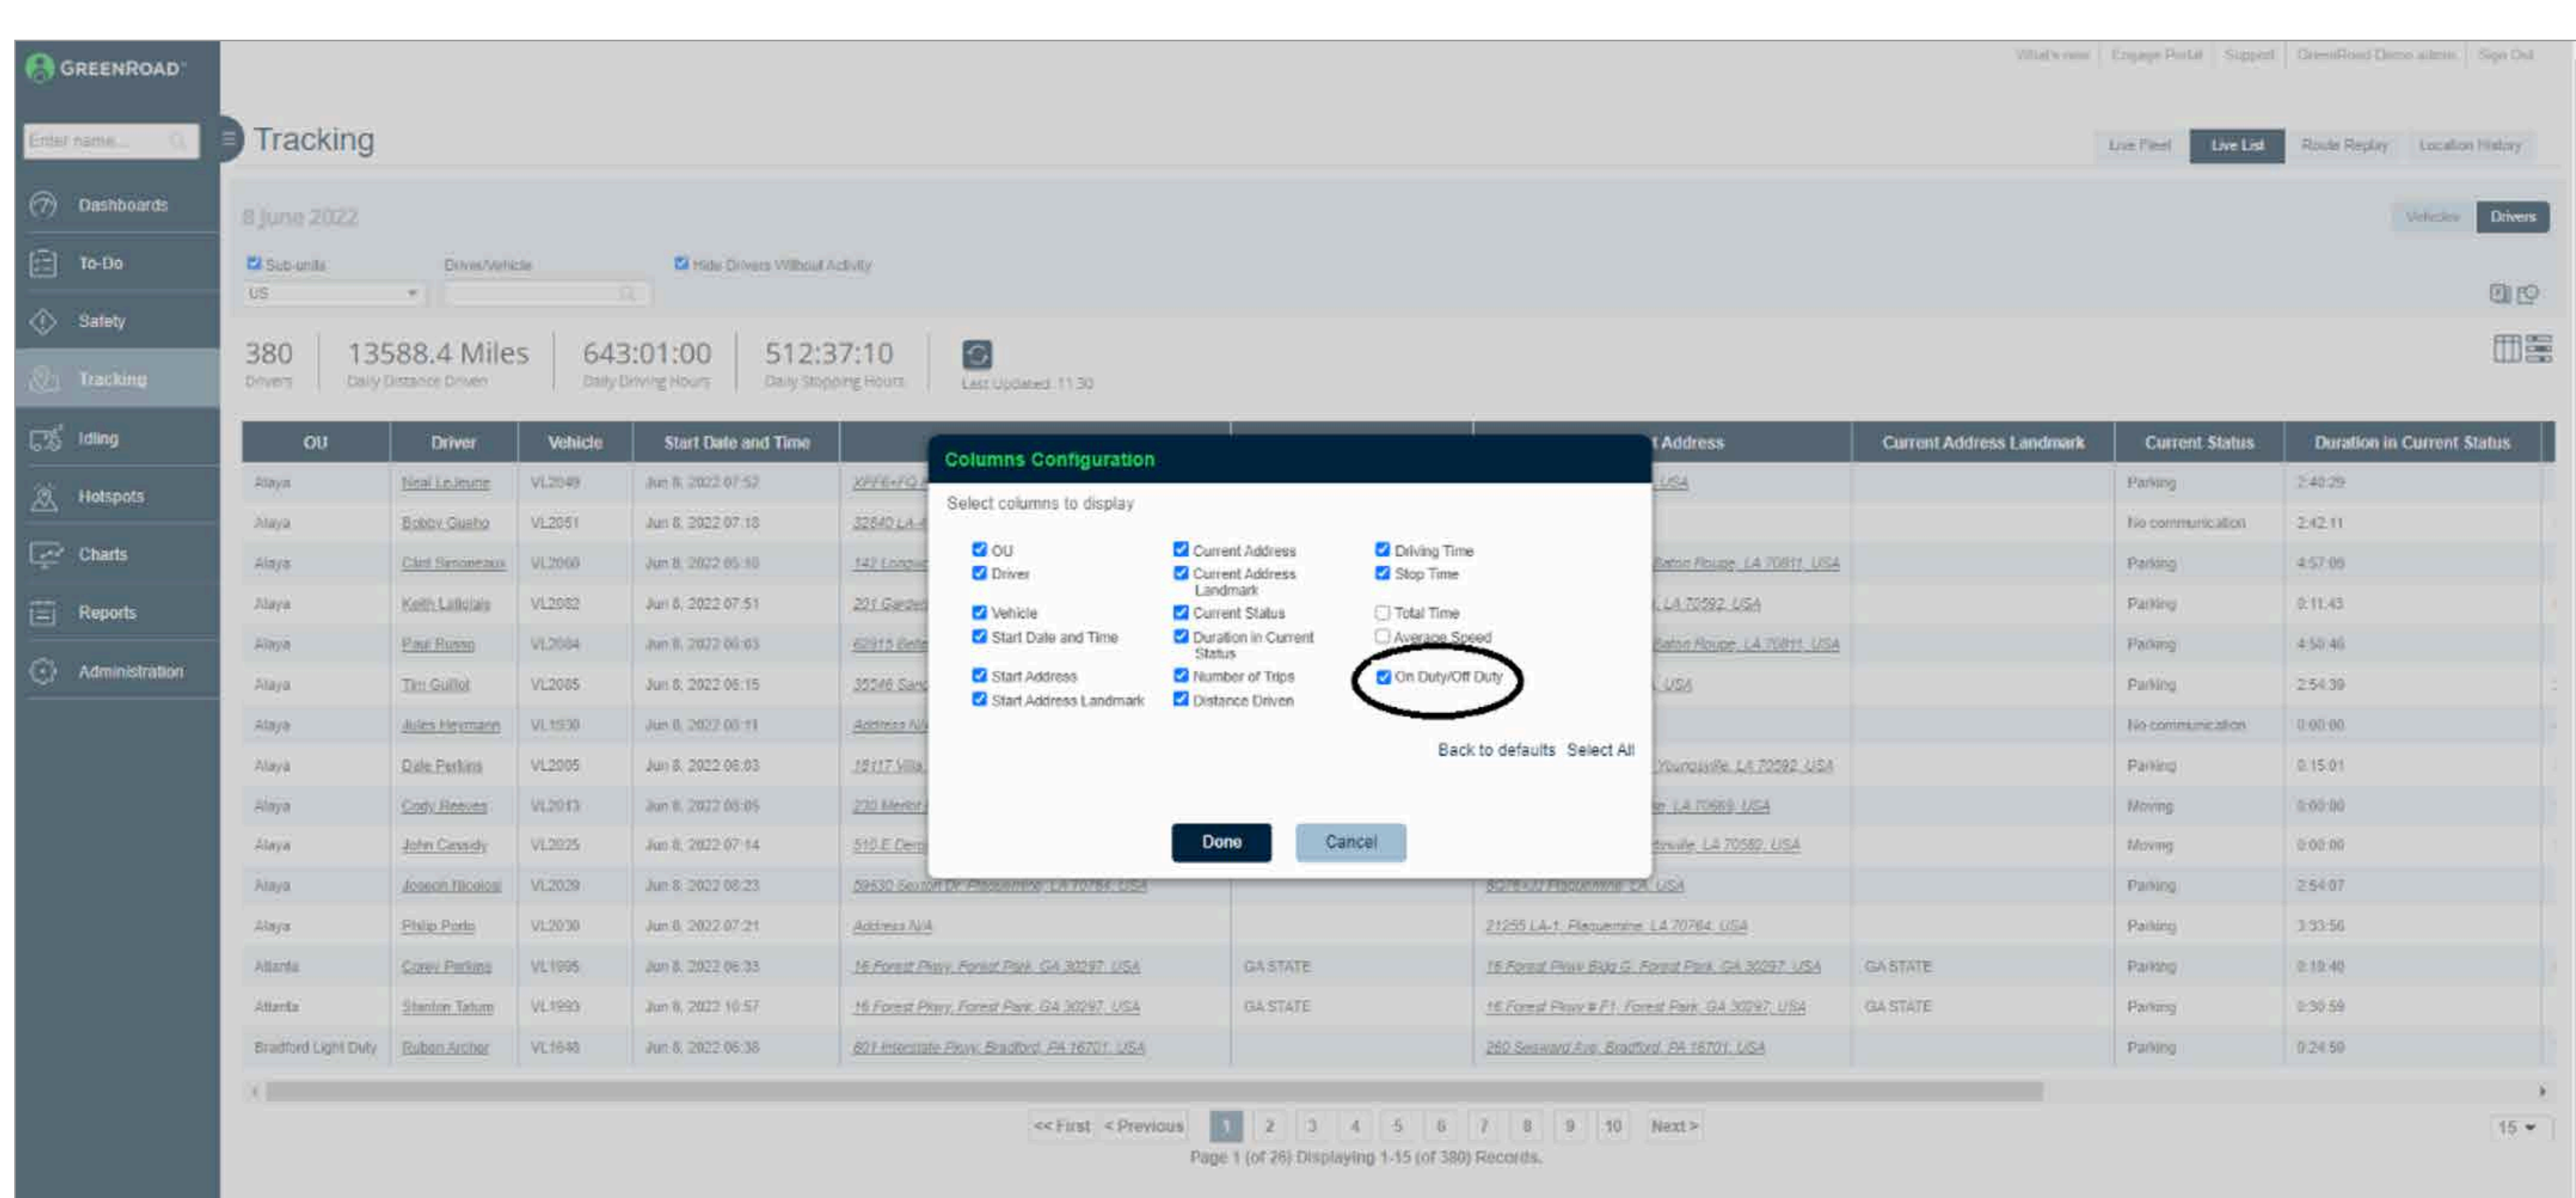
GREENROAD

What's new | Engage Portal | Support | GreenRoad Demo admin | Sign Out

Enter name...

Dashboards
To-Do
Safety
Tracking
Idling
Hotspots
Charts
Reports
Administration

Tracking

Live Fleet | Live List | Route Replay | Location History

8 June 2022

Vehicles | Drivers

Sub-units
US
Driver/Vehicle
Hide Drivers Without Activity

380
Drivers

13588.4 Miles
Daily Distance Driven

643:01:00
Daily Driving Hours

512:37:10
Daily Stopping Hours

Last Updated: 11:30

| OU | Driver | Vehicle | Start Date and Time | | | Address | Current Address Landmark | Current Status | Duration in Current Status |
|---|---|---|---|---|---|---|---|---|---|
| Alaya | Neal LeJeune | VL2049 | Jun 8, 2022 07:52 | XPF6+FQ | | USA | | Parking | 2:40:29 |
| Alaya | Bobby Gueho | VL2051 | Jun 8, 2022 07:18 | 32640 LA | | | | No communication | 2:42:11 |
| Alaya | Clint Simoneaux | VL2060 | Jun 8, 2022 05:10 | 142 Longue | | Baton Rouge, LA 70811, USA | | Parking | 4:57:00 |
| Alaya | Keith Lalleiais | VL2082 | Jun 8, 2022 07:51 | 201 Garden | | LA 70592, USA | | Parking | 0:11:43 |
| Alaya | Paul Russo | VL2084 | Jun 8, 2022 06:03 | 62915 Belle | | Baton Rouge, LA 70811, USA | | Parking | 4:50:46 |
| Alaya | Tim Guillot | VL2085 | Jun 8, 2022 06:15 | 35546 Sand | | USA | | Parking | 2:54:39 |
| Alaya | Jules Heymann | VL1930 | Jun 8, 2022 00:11 | Address N/A | | | | No communication | 0:00:00 |
| Alaya | Dale Perkins | VL2005 | Jun 8, 2022 06:03 | 19117 Villa | | Youngsville, LA 70592, USA | | Parking | 0:15:01 |
| Alaya | Cody Reeves | VL2013 | Jun 8, 2022 08:05 | 220 Merlot | | LA 70669, USA | | Moving | 0:00:00 |
| Alaya | John Cassidy | VL2025 | Jun 8, 2022 07:14 | 510 E Derr | | ville, LA 70580, USA | | Moving | 0:00:00 |
| Alaya | Joseph Nicolosi | VL2029 | Jun 8, 2022 08:23 | 59630 Sexton Dr, Plaquemine, LA 70764, USA | | 8Q7R+XJ Plaquemine, LA, USA | | Parking | 2:54:07 |
| Alaya | Philip Porto | VL2030 | Jun 8, 2022 07:21 | Address N/A | | 21255 LA-1, Plaquemine, LA 70764, USA | | Parking | 3:33:56 |
| Atlanta | Corey Perkins | VL1995 | Jun 8, 2022 06:33 | 16 Forest Pkwy, Forest Park, GA 30297, USA | GA STATE | 16 Forest Pkwy Bldg G, Forest Park, GA 30297, USA | GA STATE | Parking | 0:19:40 |
| Atlanta | Stanton Tatum | VL1993 | Jun 8, 2022 10:57 | 16 Forest Pkwy, Forest Park, GA 30297, USA | GA STATE | 16 Forest Pkwy # F1, Forest Park, GA 30297, USA | GA STATE | Parking | 0:30:59 |
| Bradford Light Duty | Ruben Archer | VL1646 | Jun 8, 2022 06:38 | 601 Interstate Pkwy, Bradford, PA 16701, USA | | 260 Seaward Ave, Bradford, PA 16701, USA | | Parking | 0:24:59 |

Columns Configuration
Select columns to display

OU
Driver
Vehicle
Start Date and Time
Start Address
Start Address Landmark
Current Address
Current Address Landmark
Current Status
Duration in Current Status
Number of Trips
Distance Driven
Driving Time
Stop Time
Total Time
Average Speed
On Duty/Off Duty

Back to defaults Select All

Done Cancel

<< First < Previous 1 2 3 4 5 6 7 8 9 10 Next >
Page 1 (of 26) Displaying 1-15 (of 380) Records.

15